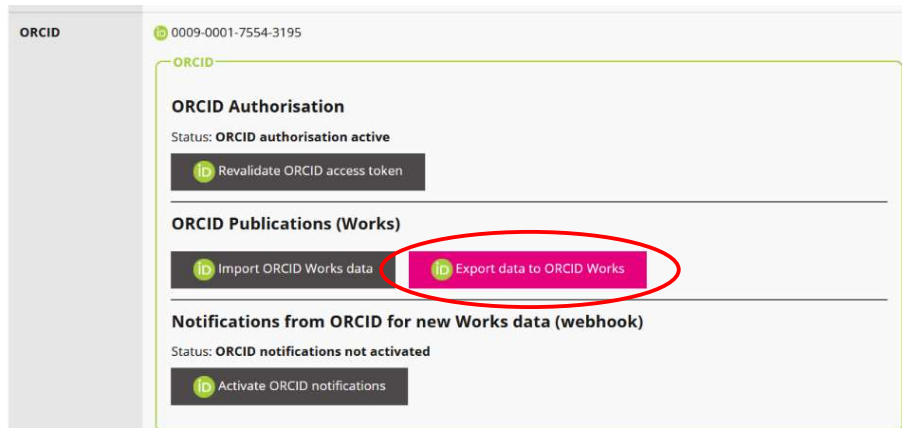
ORCID

iD 0009-0001-7554-3195

ORCID

ORCID Authorisation

Status: ORCID authorisation active

iD Revalidate ORCID access token

ORCID Publications (Works)

iD Import ORCID Works data

iD Export data to ORCID Works

Notifications from ORCID for new Works data (webhook)

Status: ORCID notifications not activated

iD Activate ORCID notifications